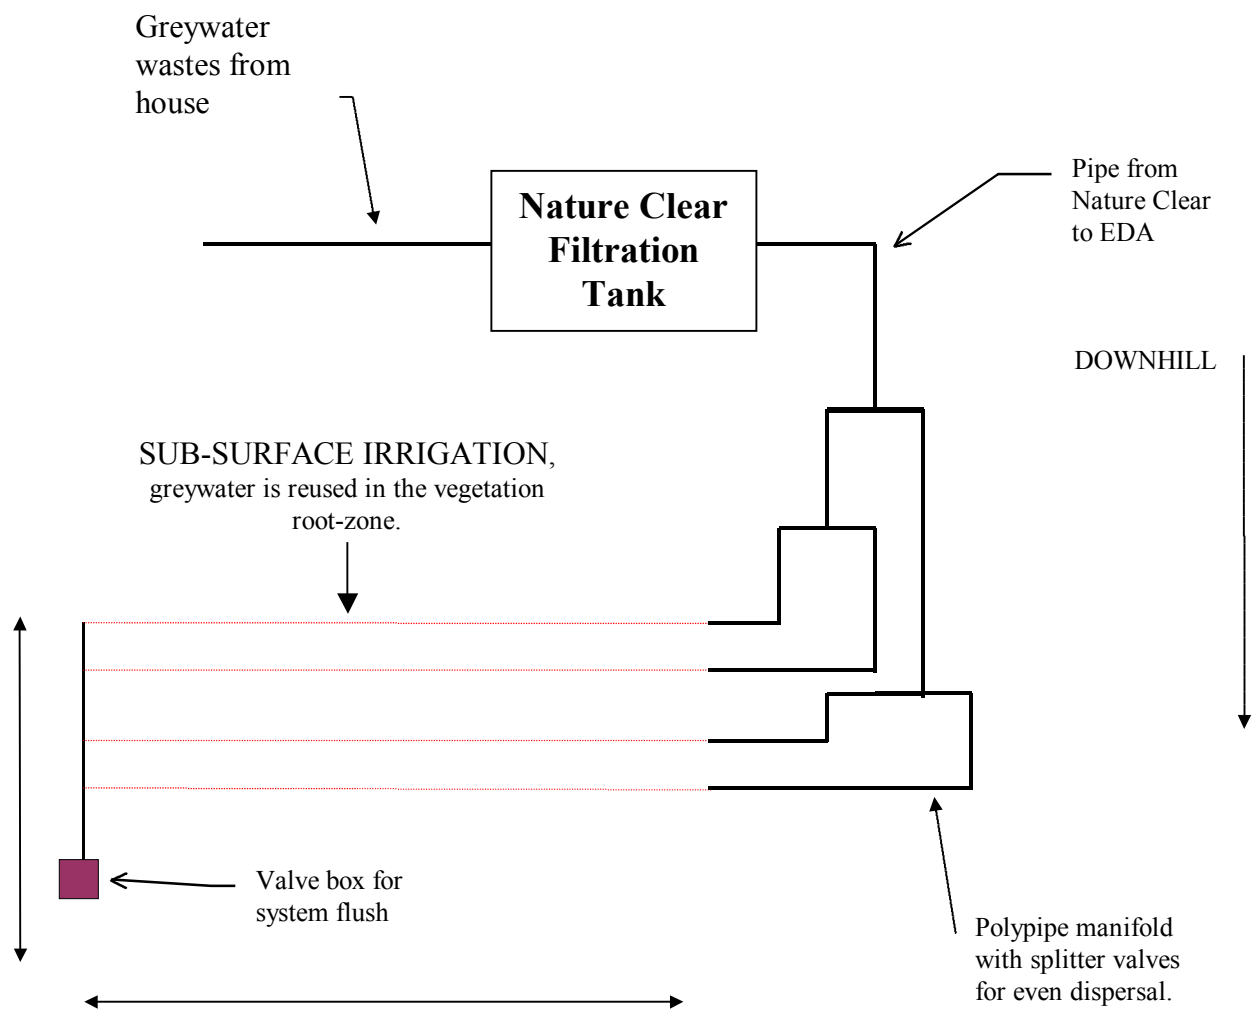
Greywater wastes from house

Nature Clear Filtration Tank

Pipe from Nature Clear to EDA

DOWNHILL

SUB-SURFACE IRRIGATION, greywater is reused in the vegetation root-zone.

Valve box for system flush

Polypipe manifold with splitter valves for even dispersal.